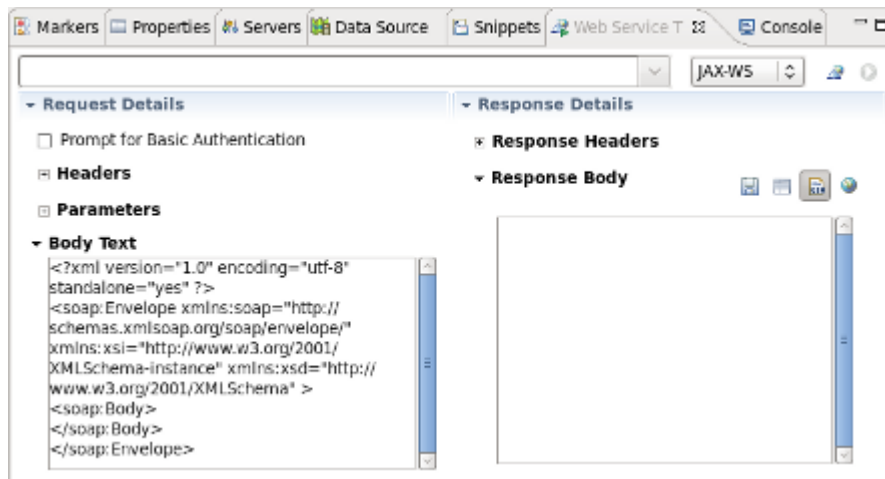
Markers Properties Servers Data Source Snippets Web Service T Console

JAX-WS

Request Details

Prompt for Basic Authentication

Headers

Parameters

Body Text

<?xml version="1.0" encoding="utf-8" standalone="yes" ?>
<soap:Envelope xmlns:soap="http://schemas.xmlsoap.org/soap/envelope/" xmlns:xsi="http://www.w3.org/2001/XMLSchema-instance" xmlns:xsd="http://www.w3.org/2001/XMLSchema" >
<soap:Body>
</soap:Body>
</soap:Envelope>

Response Details

Response Headers

Response Body